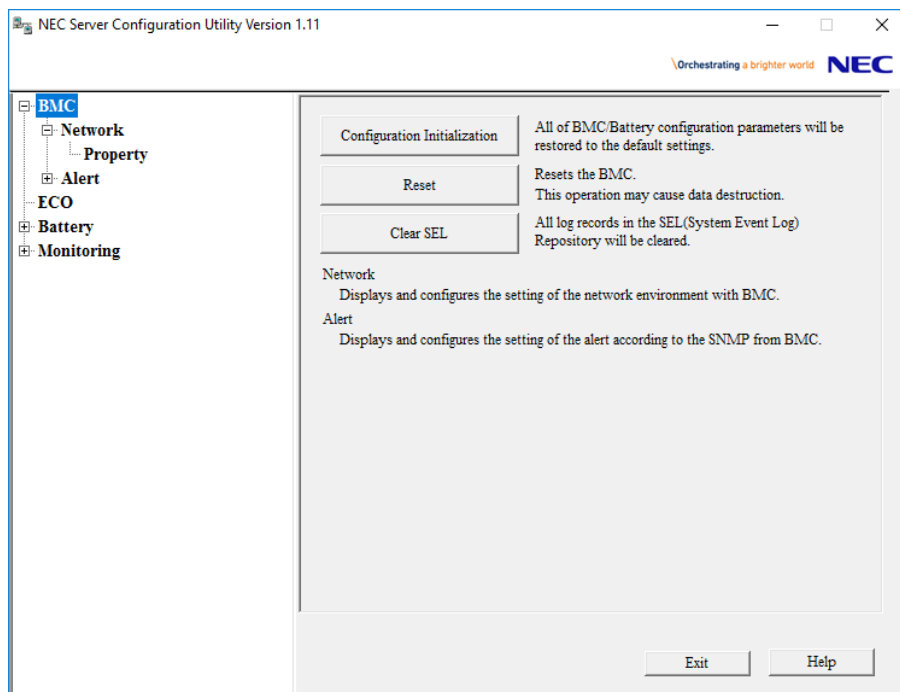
NEC Server Configuration Utility Version 1.11

\Orchestrating a brighter world NEC

BMC
Network
Property
Alert
ECO
Battery
Monitoring

Configuration Initialization
All of BMC/Battery configuration parameters will be restored to the default settings.

Reset
Resets the BMC.
This operation may cause data destruction.

Clear SEL
All log records in the SEL(System Event Log) Repository will be cleared.

Network
Displays and configures the setting of the network environment with BMC.

Alert
Displays and configures the setting of the alert according to the SNMP from BMC.

Exit
Help